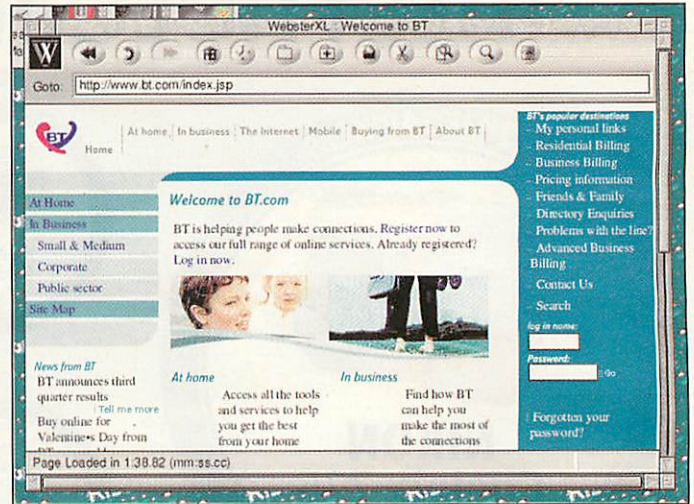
WebsterXL : Welcome to BT

W

Goto: http://www.bt.com/index.jsp

BT
Home

At home | In business | The Internet | Mobile | Buying from BT | About BT

BT's popular destinations
My personal links
Residential Billing
Business Billing
Pricing information
Friends & Family
Directory Enquiries
Problems with the line?
Advanced Business Billing
Contact Us
Search
log in name:
Password:
go
Forgotten your password?

At Home
In Business
Small & Medium
Corporate
Public sector
Site Map

Welcome to BT.com

BT is helping people make connections. Register now to access our full range of online services. Already registered? Log in now.

At home
Access all the tools and services to help you get the best from your home

In business
Find how BT can help you make the most of the connections

News from BT
BT announces third quarter results
Tell me more
Buy online for Valentine•s Day from

Page Loaded in 1.38.82 (mm:ss.cc)